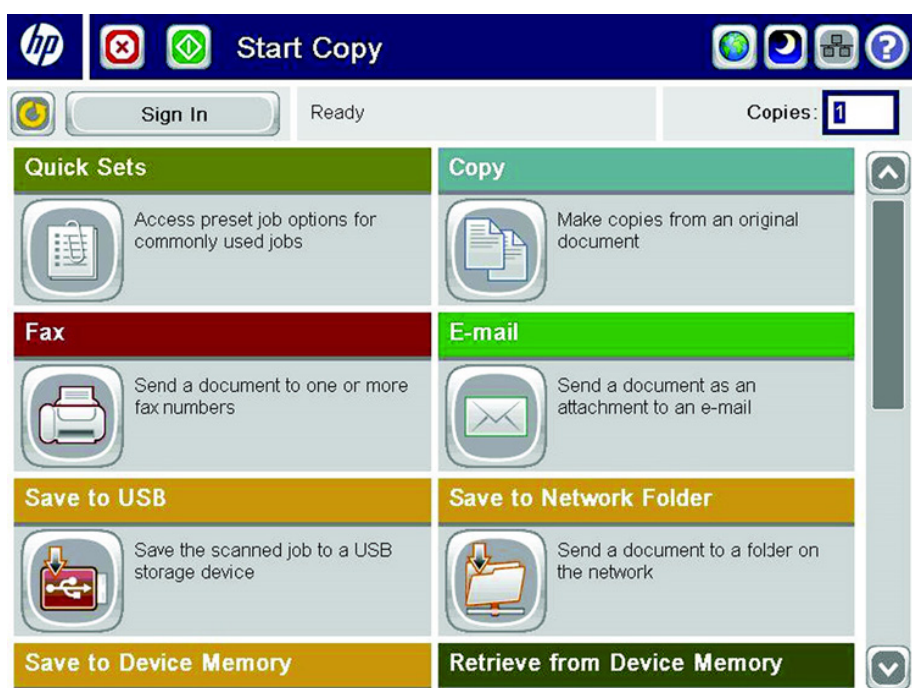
hp Start Copy

Sign In

Ready

Copies: 1

Quick Sets

Access preset job options for commonly used jobs

Copy

Make copies from an original document

Fax

Send a document to one or more fax numbers

E-mail

Send a document as an attachment to an e-mail

Save to USB

Save the scanned job to a USB storage device

Save to Network Folder

Send a document to a folder on the network

Save to Device Memory

Retrieve from Device Memory